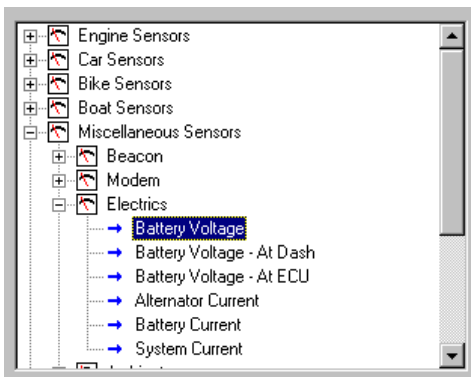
Engine Sensors
Car Sensors
Bike Sensors
Boat Sensors
Miscellaneous Sensors
Beacon
Modem
Electrics
Battery Voltage
Battery Voltage - At Dash
Battery Voltage - At ECU
Alternator Current
Battery Current
System Current
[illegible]